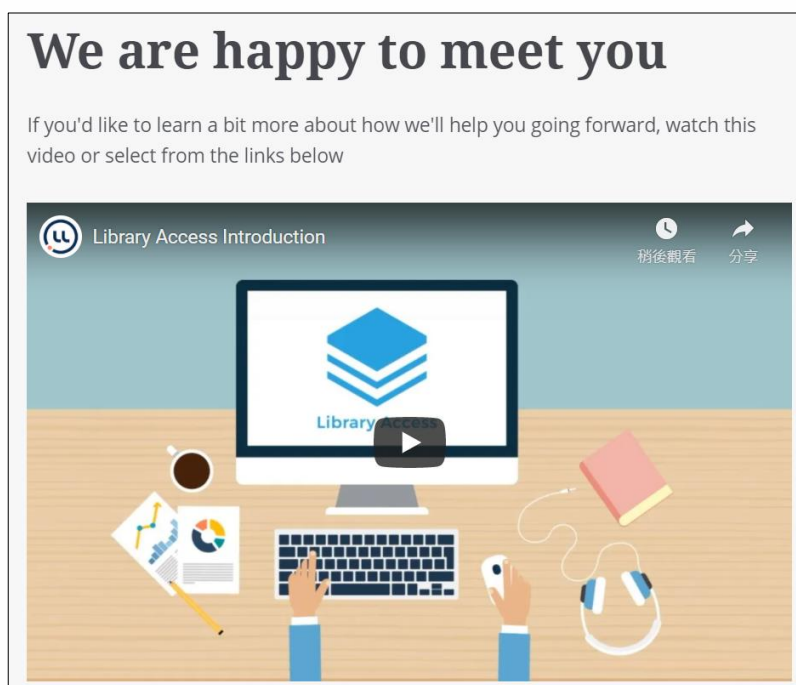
We are happy to meet you

If you'd like to learn a bit more about how we'll help you going forward, watch this video or select from the links below

Library Access Introduction

稍後觀看

分享

Library Access